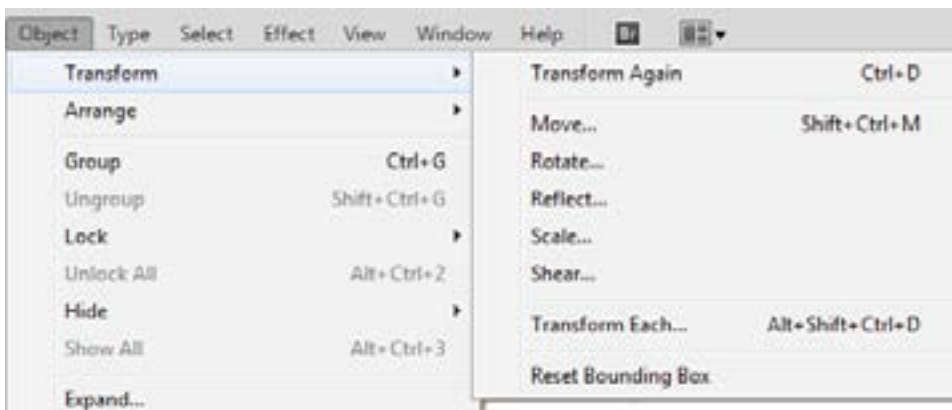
Object Type Select Effect View Window Help

Transform
Arrange

Group Ctrl+G
Ungroup Shift+Ctrl+G
Lock
Unlock All Alt+Ctrl+2
Hide
Show All Alt+Ctrl+3

Expand...

Transform Again Ctrl+D

Move... Shift+Ctrl+M
Rotate...
Reflect...
Scale...
Shear...

Transform Each... Alt+Shift+Ctrl+D

Reset Bounding Box